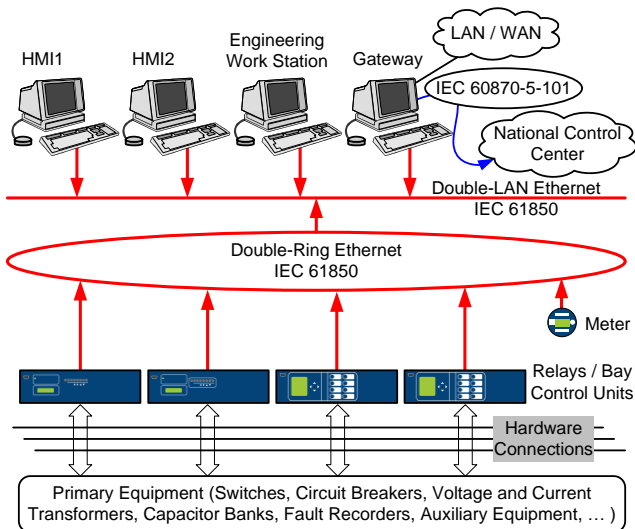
HMI1
HMI2
Engineering Work Station
Gateway
LAN / WAN
IEC 60870-5-101
National Control Center
Double-LAN Ethernet IEC 61850
Double-Ring Ethernet IEC 61850
Meter
Relays / Bay Control Units
Hardware Connections
Primary Equipment (Switches, Circuit Breakers, Voltage and Current Transformers, Capacitor Banks, Fault Recorders, Auxiliary Equipment, … )